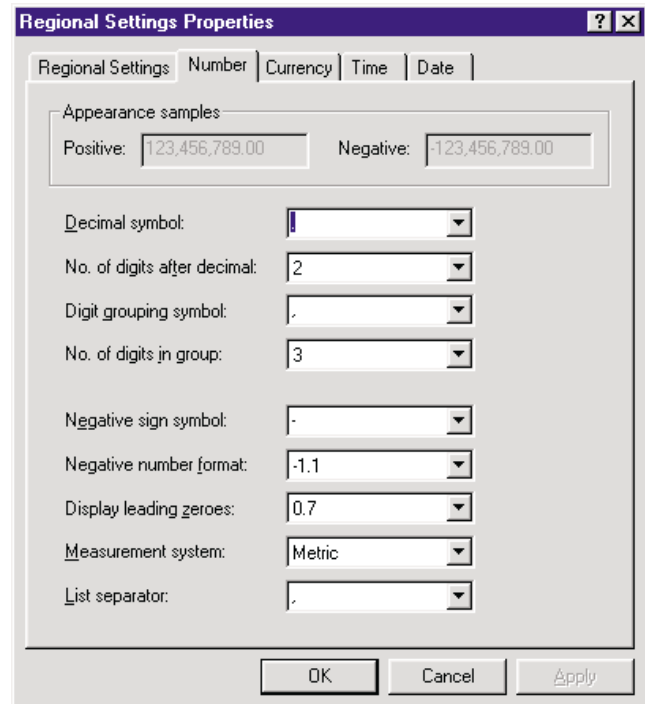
Regional Settings Properties

?

Regional Settings | Number | Currency | Time | Date

Appearance samples

Positive: 123,456,789.00

Negative: -123,456,789.00

Decimal symbol: .

No. of digits after decimal: 2

Digit grouping symbol: ,

No. of digits in group: 3

Negative sign symbol: -

Negative number format: -1.1

Display leading zeroes: 0.7

Measurement system: Metric

List separator: ,

OK

Cancel

Apply